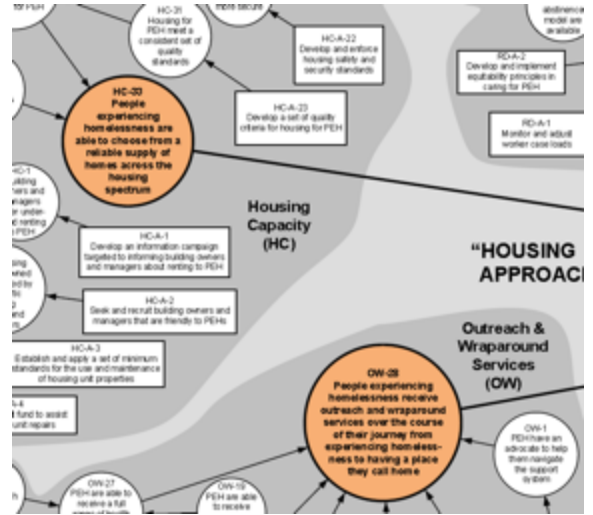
for PEH

HC-31
Housing for PEH meet a consistent set of quality standards

more secure

HC-A-22
Develop and enforce housing safety and security standards

abstinence model are available

RD-A-2
Develop and implement equitability principles in caring for PEH

HC-A-23
Develop a set of quality criteria for housing for PEH

RD-A-1
Monitor and adjust worker case loads

HC-33
People experiencing homelessness are able to choose from a reliable supply of homes across the housing spectrum

HC-1
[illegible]uilding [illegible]ners and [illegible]anagers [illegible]e under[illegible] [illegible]d renting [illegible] PEH

Housing Capacity (HC)

HC-A-1
Develop an information campaign targeted to informing building owners and managers about renting to PEH

"HOUSING APPROAC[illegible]

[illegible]sing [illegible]ned by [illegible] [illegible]

HC-A-2
Seek and recruit building owners and managers that are friendly to PEHs

HC-A-3
Establish and apply a set of minimum standards for the use and maintenance of housing unit properties

Outreach & Wraparound Services (OW)

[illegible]-4
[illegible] fund to assist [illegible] unit repairs

OW-28
People experiencing homelessness receive outreach and wraparound services over the course of their journey from experiencing homelessness to having a place they call home

OW-1
PEH have an advocate to help them navigate the support system

OW-27
PEH are able to receive a full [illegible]

OW-19
PEH are able to receive

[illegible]h